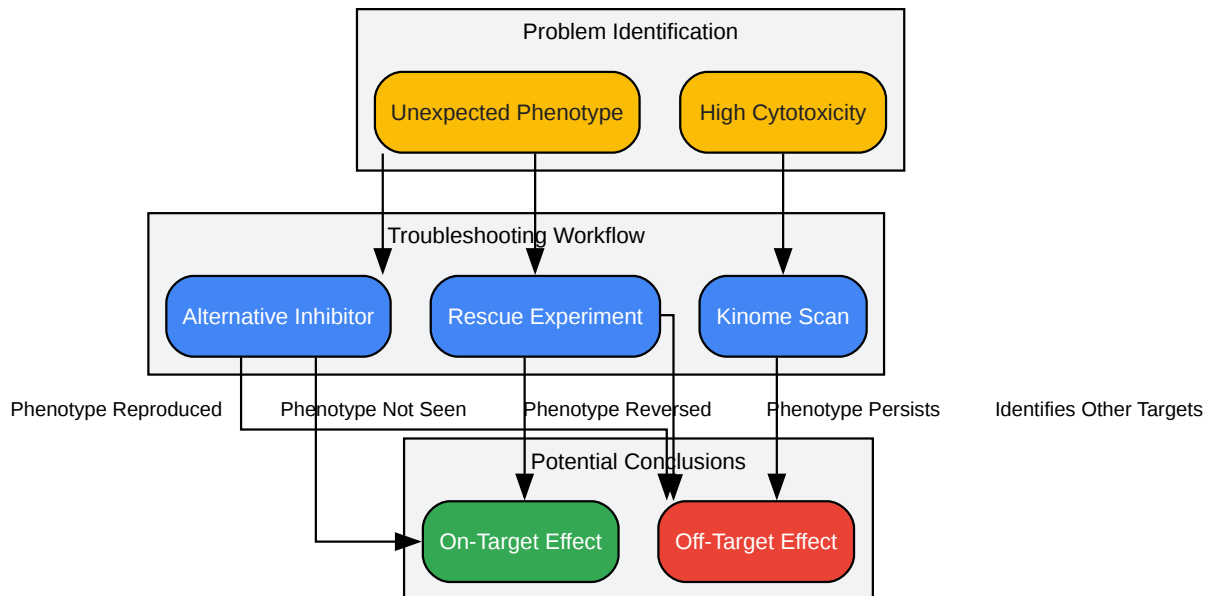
Problem Identification

Unexpected Phenotype

High Cytotoxicity

Troubleshooting Workflow

Alternative Inhibitor

Rescue Experiment

Kinome Scan

Phenotype Reproduced

Phenotype Not Seen

Phenotype Reversed

Phenotype Persists

Identifies Other Targets

Potential Conclusions

On-Target Effect

Off-Target Effect